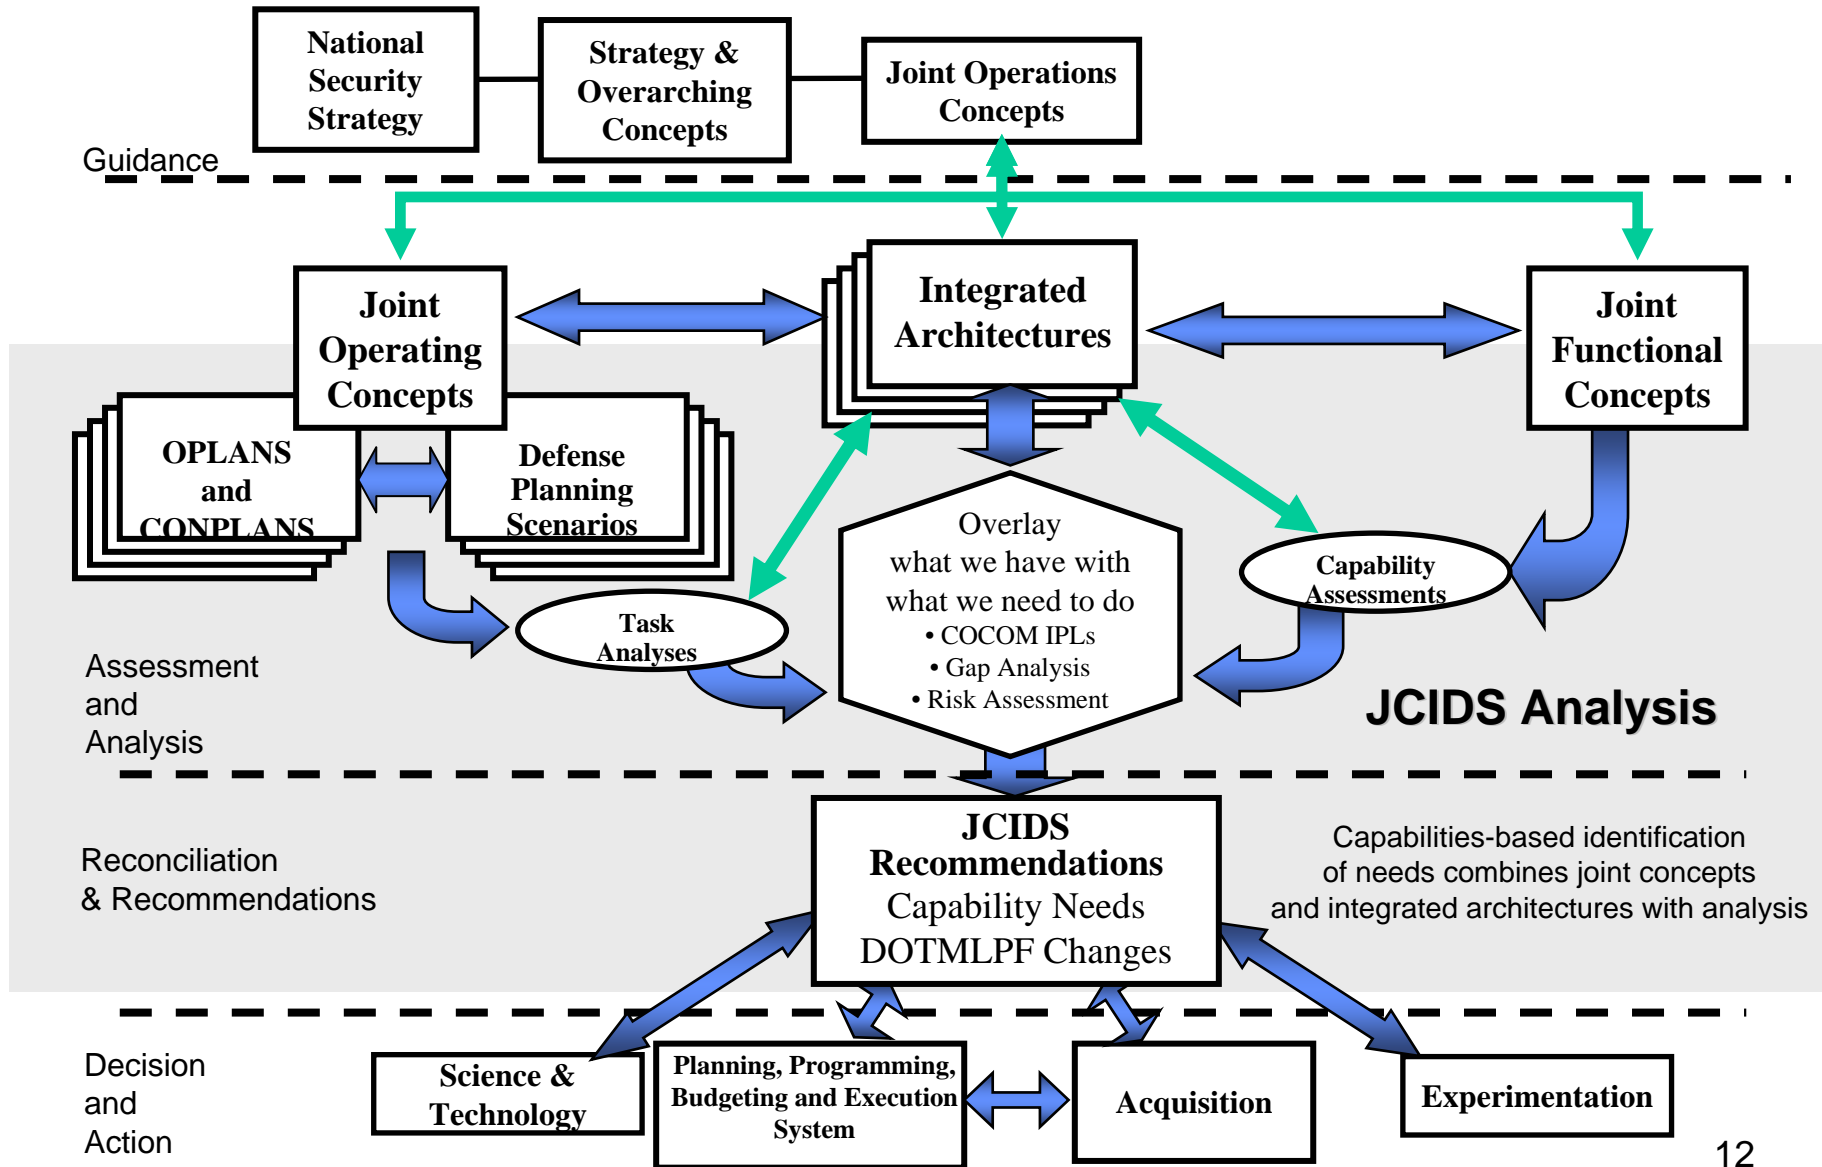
National Security Strategy

Strategy & Overarching Concepts

Joint Operations Concepts

Guidance

Joint Operating Concepts

Integrated Architectures

Joint Functional Concepts

OPLANS and CONPLANS

Defense Planning Scenarios

Overlay what we have with what we need to do
• COCOM IPLs
• Gap Analysis
• Risk Assessment

Capability Assessments

Task Analyses

Assessment and Analysis

JCIDS Analysis

Reconciliation & Recommendations

JCIDS Recommendations
Capability Needs
DOTMLPF Changes

Capabilities-based identification of needs combines joint concepts and integrated architectures with analysis

Decision and Action

Science & Technology

Planning, Programming, Budgeting and Execution System

Acquisition

Experimentation

12